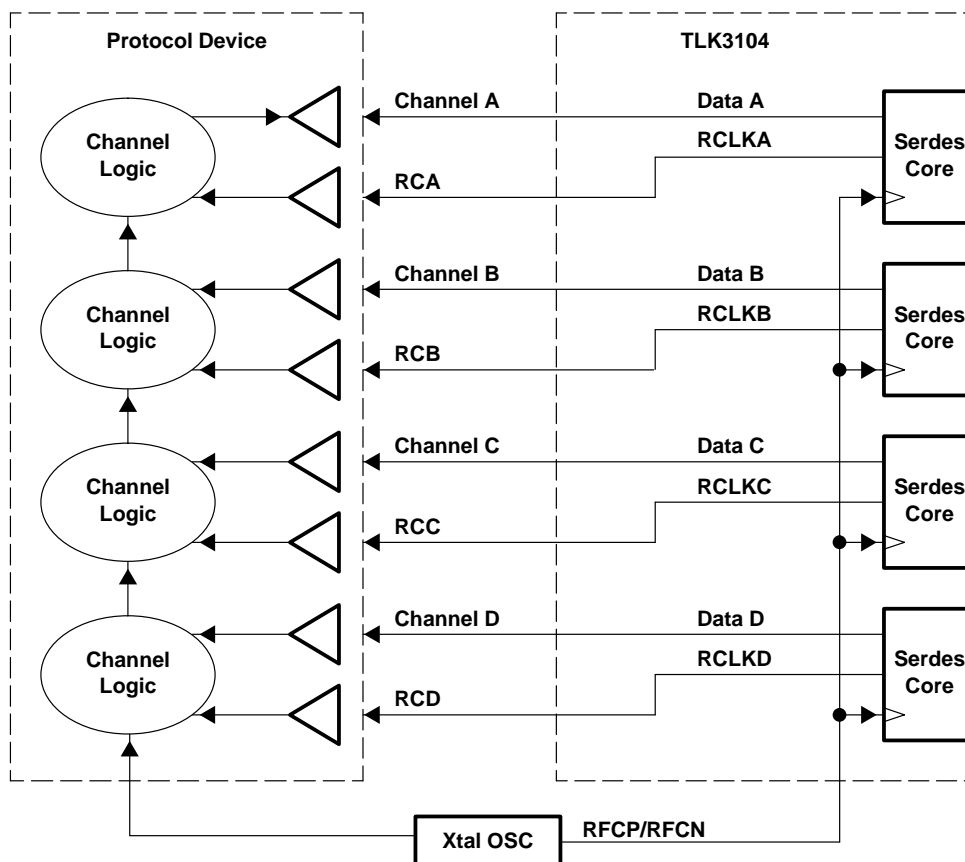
Protocol Device

TLK3104

Channel Logic

Channel A

Data A

RCLKA

Serdes Core

RCA

Channel Logic

Channel B

Data B

RCLKB

Serdes Core

RCB

Channel Logic

Channel C

Data C

RCLKC

Serdes Core

RCC

Channel Logic

Channel D

Data D

RCLKD

Serdes Core

RCD

Xtal OSC

RFCP/RFCN